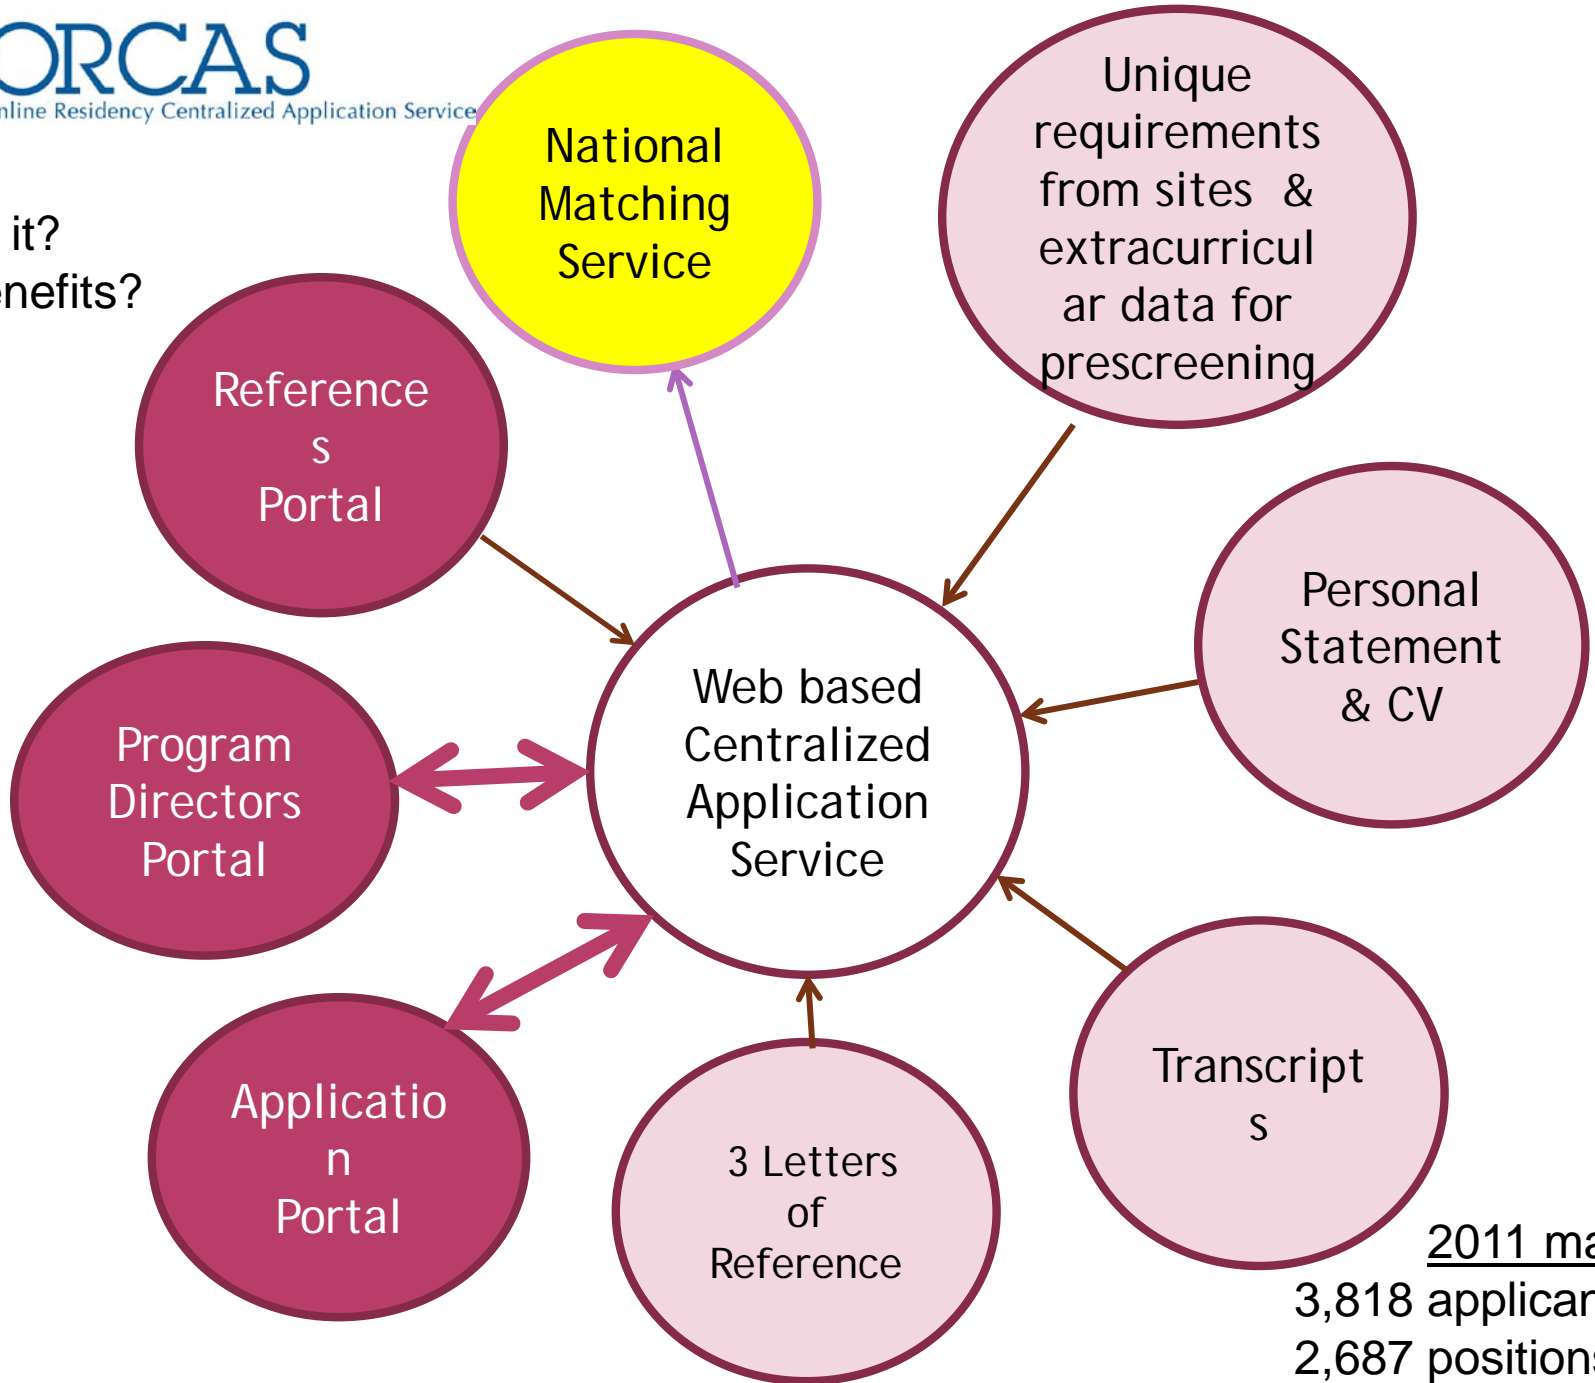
ORCAS
nline Residency Centralized Application Service

it?
nefits?

National Matching Service

Unique requirements from sites & extracurricular data for prescreening

References Portal

Personal Statement & CV

Program Directors Portal

Web based Centralized Application Service

Application Portal

3 Letters of Reference

Transcripts

2011 ma
3,818 applican
2,687 position